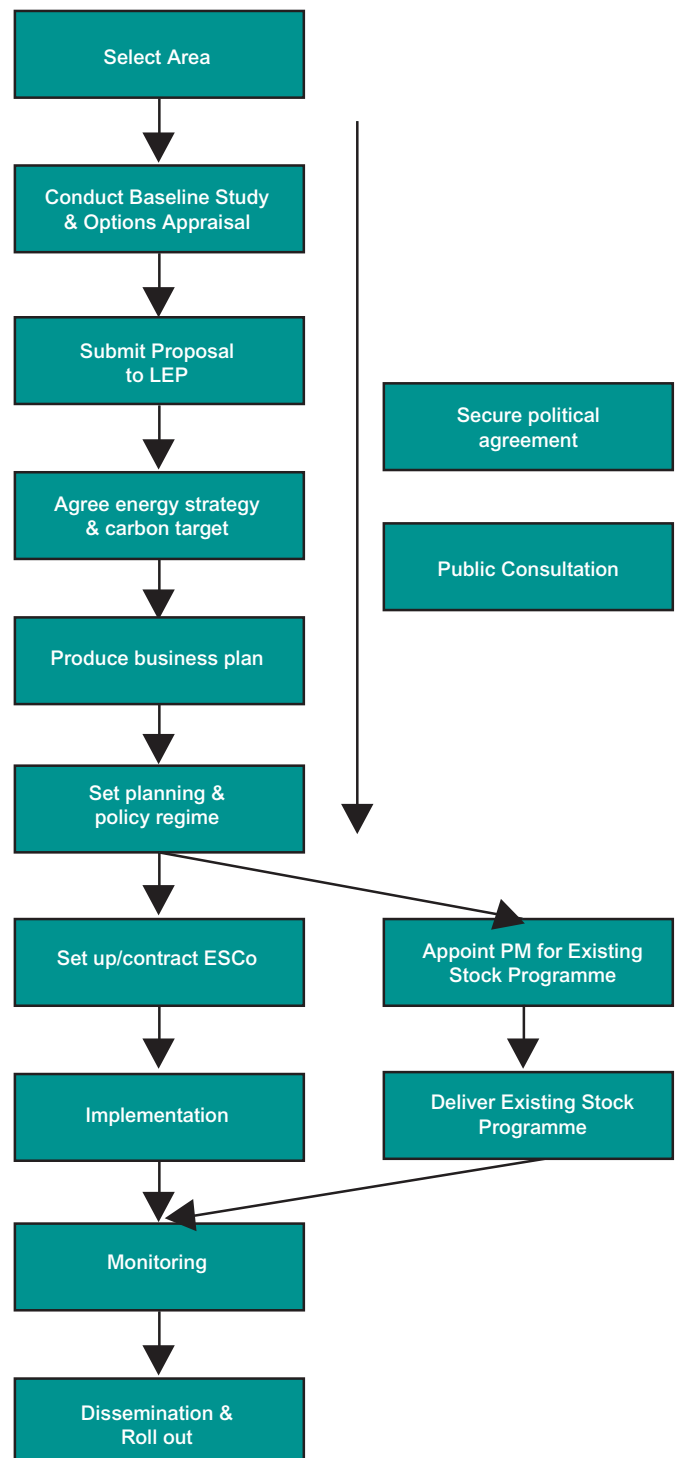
Select Area

Conduct Baseline Study & Options Appraisal

Submit Proposal to LEP

Agree energy strategy & carbon target

Produce business plan

Set planning & policy regime

Set up/contract ESCo

Implementation

Monitoring

Dissemination & Roll out

Secure political agreement

Public Consultation

Appoint PM for Existing Stock Programme

Deliver Existing Stock Programme